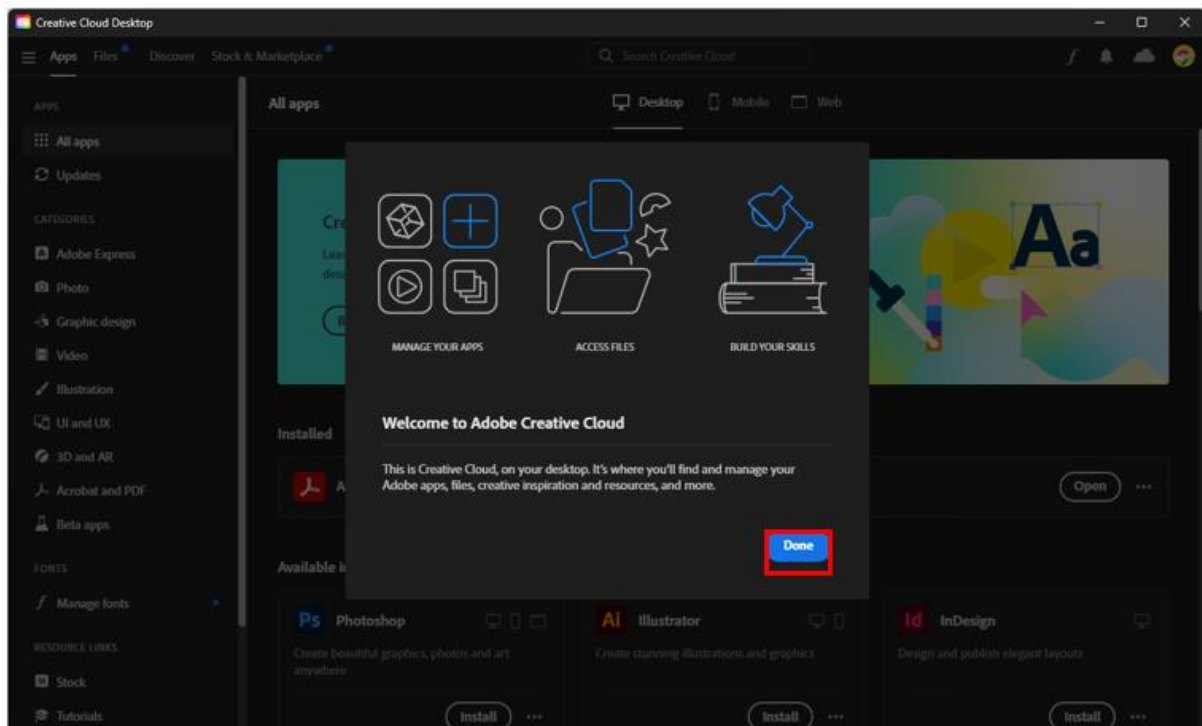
Creative Cloud Desktop

Apps Files Discover Stock & Marketplace

Search Creative Cloud

APPS

All apps

Updates

CATEGORIES

Adobe Express

Photo

Graphic design

Video

Illustration

UI and UX

3D and AR

Acrobat and PDF

Beta apps

FONTS

Manage fonts

RESOURCE LINKS

Stock

Tutorials

All apps

Desktop Mobile Web

Cre

Lea

des

Aa

Installed

A

Open

Available i

MANAGE YOUR APPS

ACCESS FILES

BUILD YOUR SKILLS

Welcome to Adobe Creative Cloud

This is Creative Cloud, on your desktop. It's where you'll find and manage your Adobe apps, files, creative inspiration and resources, and more.

Done

Ps Photoshop

Create beautiful graphics, photos and art anywhere

Install

Ai Illustrator

Create stunning illustrations and graphics

Install

Id InDesign

Design and publish elegant layouts

Install